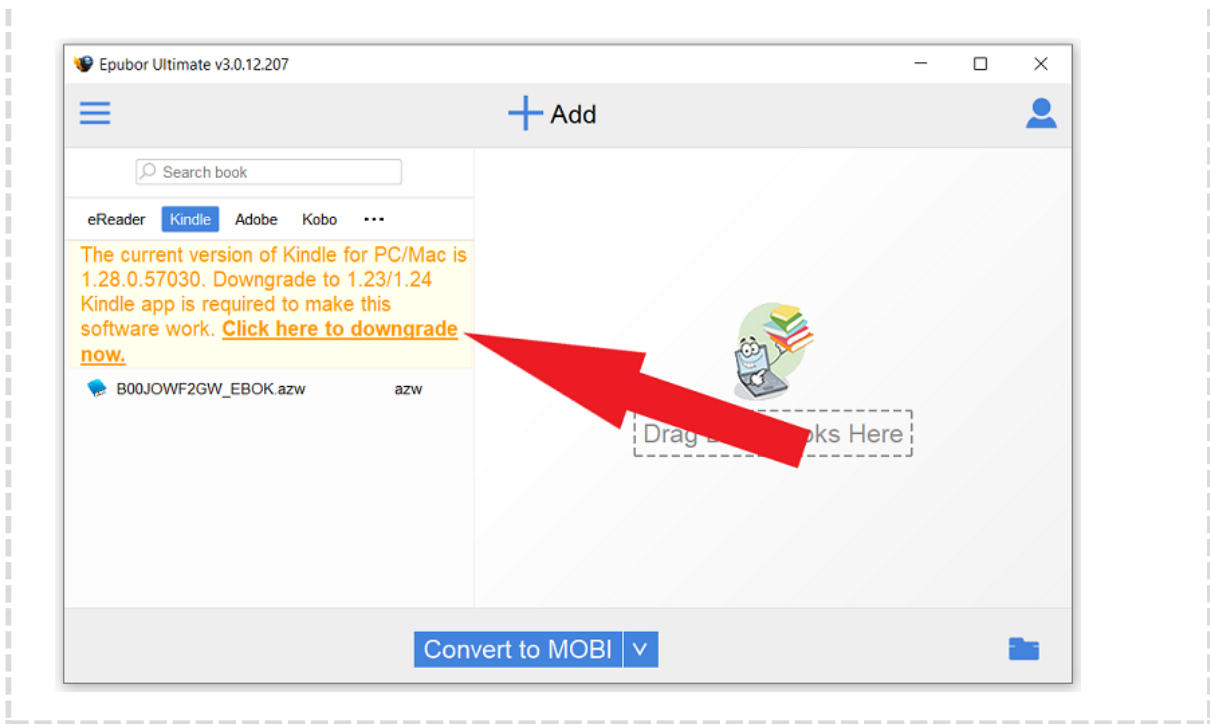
Epubor Ultimate v3.0.12.207

Add

Search book

eReader Kindle Adobe Kobo ···

The current version of Kindle for PC/Mac is 1.28.0.57030. Downgrade to 1.23/1.24 Kindle app is required to make this software work. Click here to downgrade now.

B00JOWF2GW_EBOK.azw azw

Drag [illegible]oks Here

Convert to MOBI